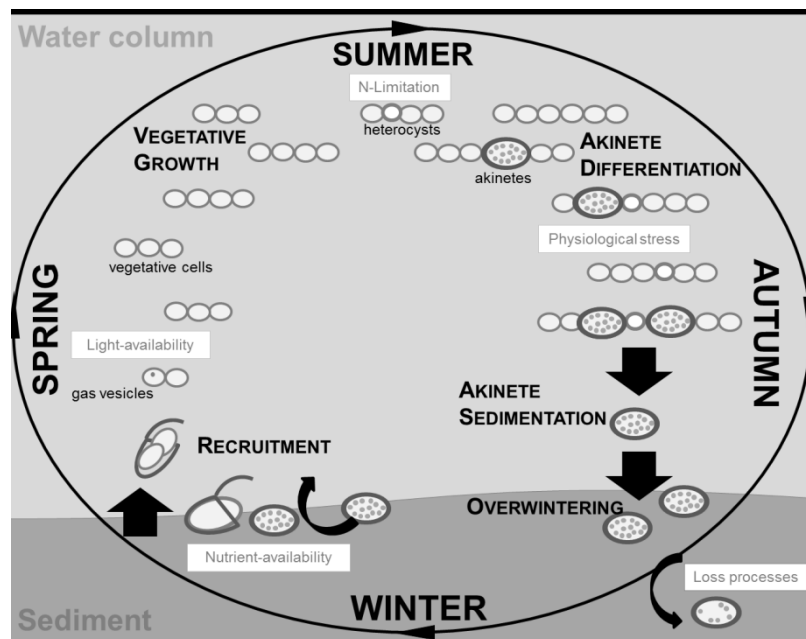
Water column

SUMMER

N-Limitation

heterocysts

VEGETATIVE GROWTH

akinetes

AKINETE DIFFERENTIATION

Physiological stress

vegetative cells

SPRING

AUTUMN

Light-availability

gas vesicles

AKINETE SEDIMENTATION

RECRUITMENT

OVERWINTERING

Nutrient-availability

Loss processes

Sediment

WINTER